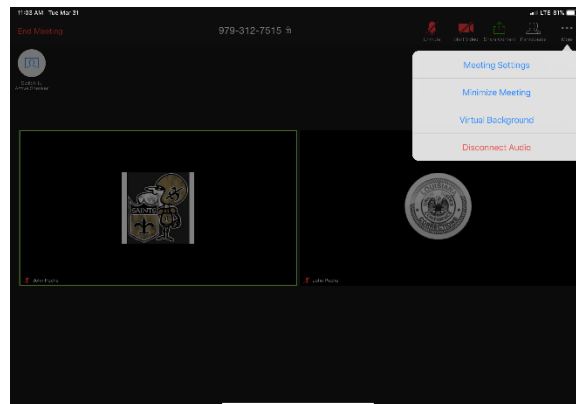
11:38 AM Tue Mar 31

LTE 81%

End Meeting

979-312-7515

Unmute

Start Video

Share Content

Participants

More

Meeting Settings

Minimize Meeting

Virtual Background

Disconnect Audio

SAINTS

LOUISIANA